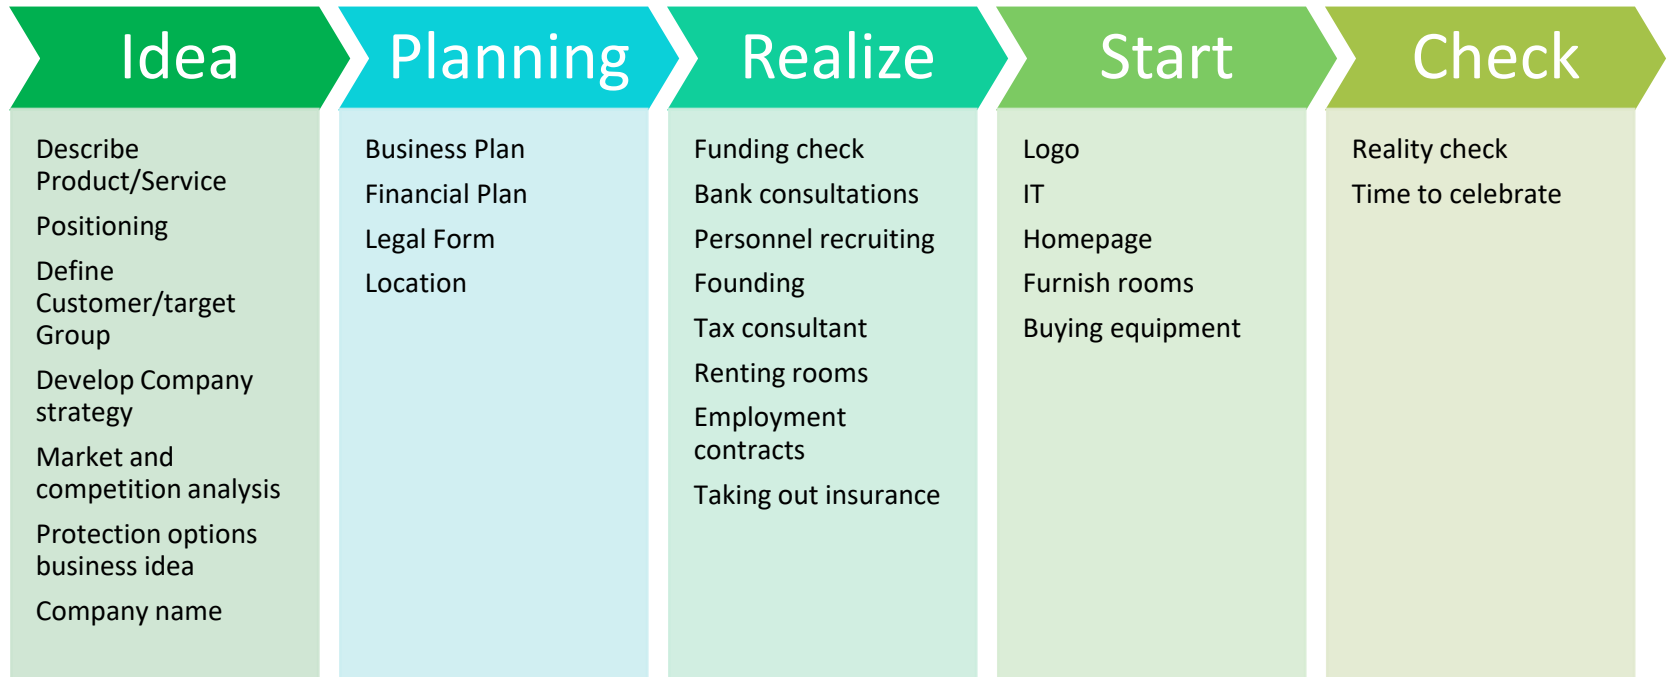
Idea

Describe Product/Service

Positioning

Define Customer/target Group

Develop Company strategy

Market and competition analysis

Protection options business idea

Company name

Planning

Business Plan

Financial Plan

Legal Form

Location

Realize

Funding check

Bank consultations

Personnel recruiting

Founding

Tax consultant

Renting rooms

Employment contracts

Taking out insurance

Start

Logo

IT

Homepage

Furnish rooms

Buying equipment

Check

Reality check

Time to celebrate